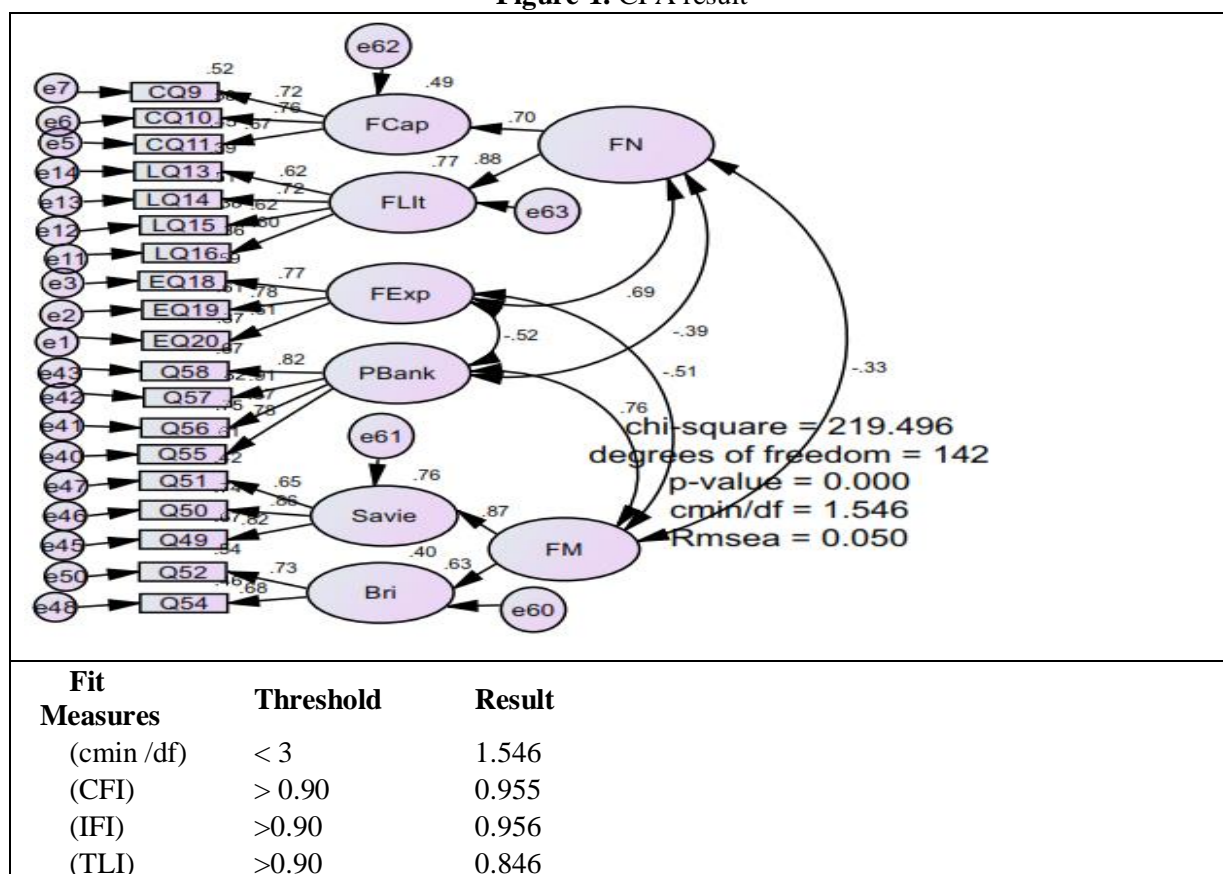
Figure 1. CFA result

e62
.52
e7 CQ9 .72
e6 CQ10 .76 .67
e5 CQ11 .39
.49
FCap
.70
FN
.77 .88
e14 LQ13 .62
e13 LQ14 .72 .62
e12 LQ15 .36 .60
e11 LQ16
FLIt
e63
e3 EQ18 .77
e2 EQ19 .78
e1 EQ20
FExp
.69
-.52
-.39
e43 Q58 .82
e42 Q57
e41 Q56 .78
e40 Q55
PBank
-.51
-.33
.76
e61
chi-square = 219.496
degrees of freedom = 142
p-value = 0.000
cmin/df = 1.546
Rmsea = 0.050
e47 Q51 .65
e46 Q50 .86 .82
e45 Q49 .84
.76
Savie
.87
FM
.40 .63
e50 Q52 .73
e48 Q54 .68
Bri
e60

| Fit Measures | Threshold | Result |
|---|---|---|
| (cmin /df) | < 3 | 1.546 |
| (CFI) | > 0.90 | 0.955 |
| (IFI) | >0.90 | 0.956 |
| (TLI) | >0.90 | 0.846 |